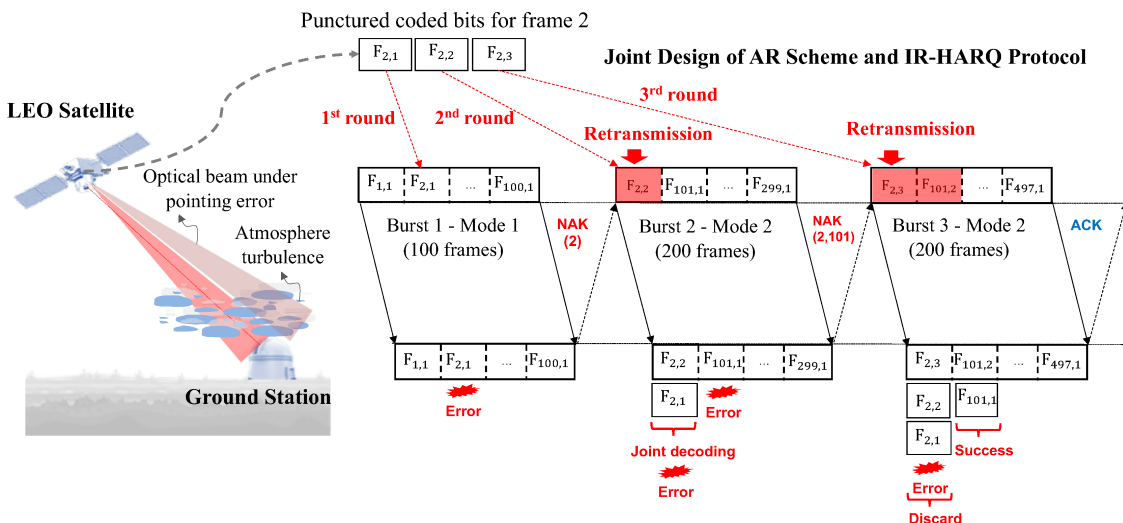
Punctured coded bits for frame 2

$F_{2,1}$ $F_{2,2}$ $F_{2,3}$

Joint Design of AR Scheme and IR-HARQ Protocol

LEO Satellite

1st round

2nd round

3rd round

Retransmission

Retransmission

Optical beam under pointing error

Atmosphere turbulence

Ground Station

$F_{1,1}$ $F_{2,1}$ ... $F_{100,1}$

Burst 1 - Mode 1 (100 frames)

NAK (2)

$F_{2,2}$ $F_{101,1}$ ... $F_{299,1}$

Burst 2 - Mode 2 (200 frames)

NAK (2,101)

$F_{2,3}$ $F_{101,2}$ ... $F_{497,1}$

Burst 3 - Mode 2 (200 frames)

ACK

$F_{1,1}$ $F_{2,1}$ ... $F_{100,1}$

Error

$F_{2,2}$ $F_{101,1}$ ... $F_{299,1}$

$F_{2,1}$

Error

Joint decoding

Error

$F_{2,3}$ $F_{101,2}$ ... $F_{497,1}$

$F_{2,2}$ $F_{101,1}$

$F_{2,1}$

Success

Error

Discard